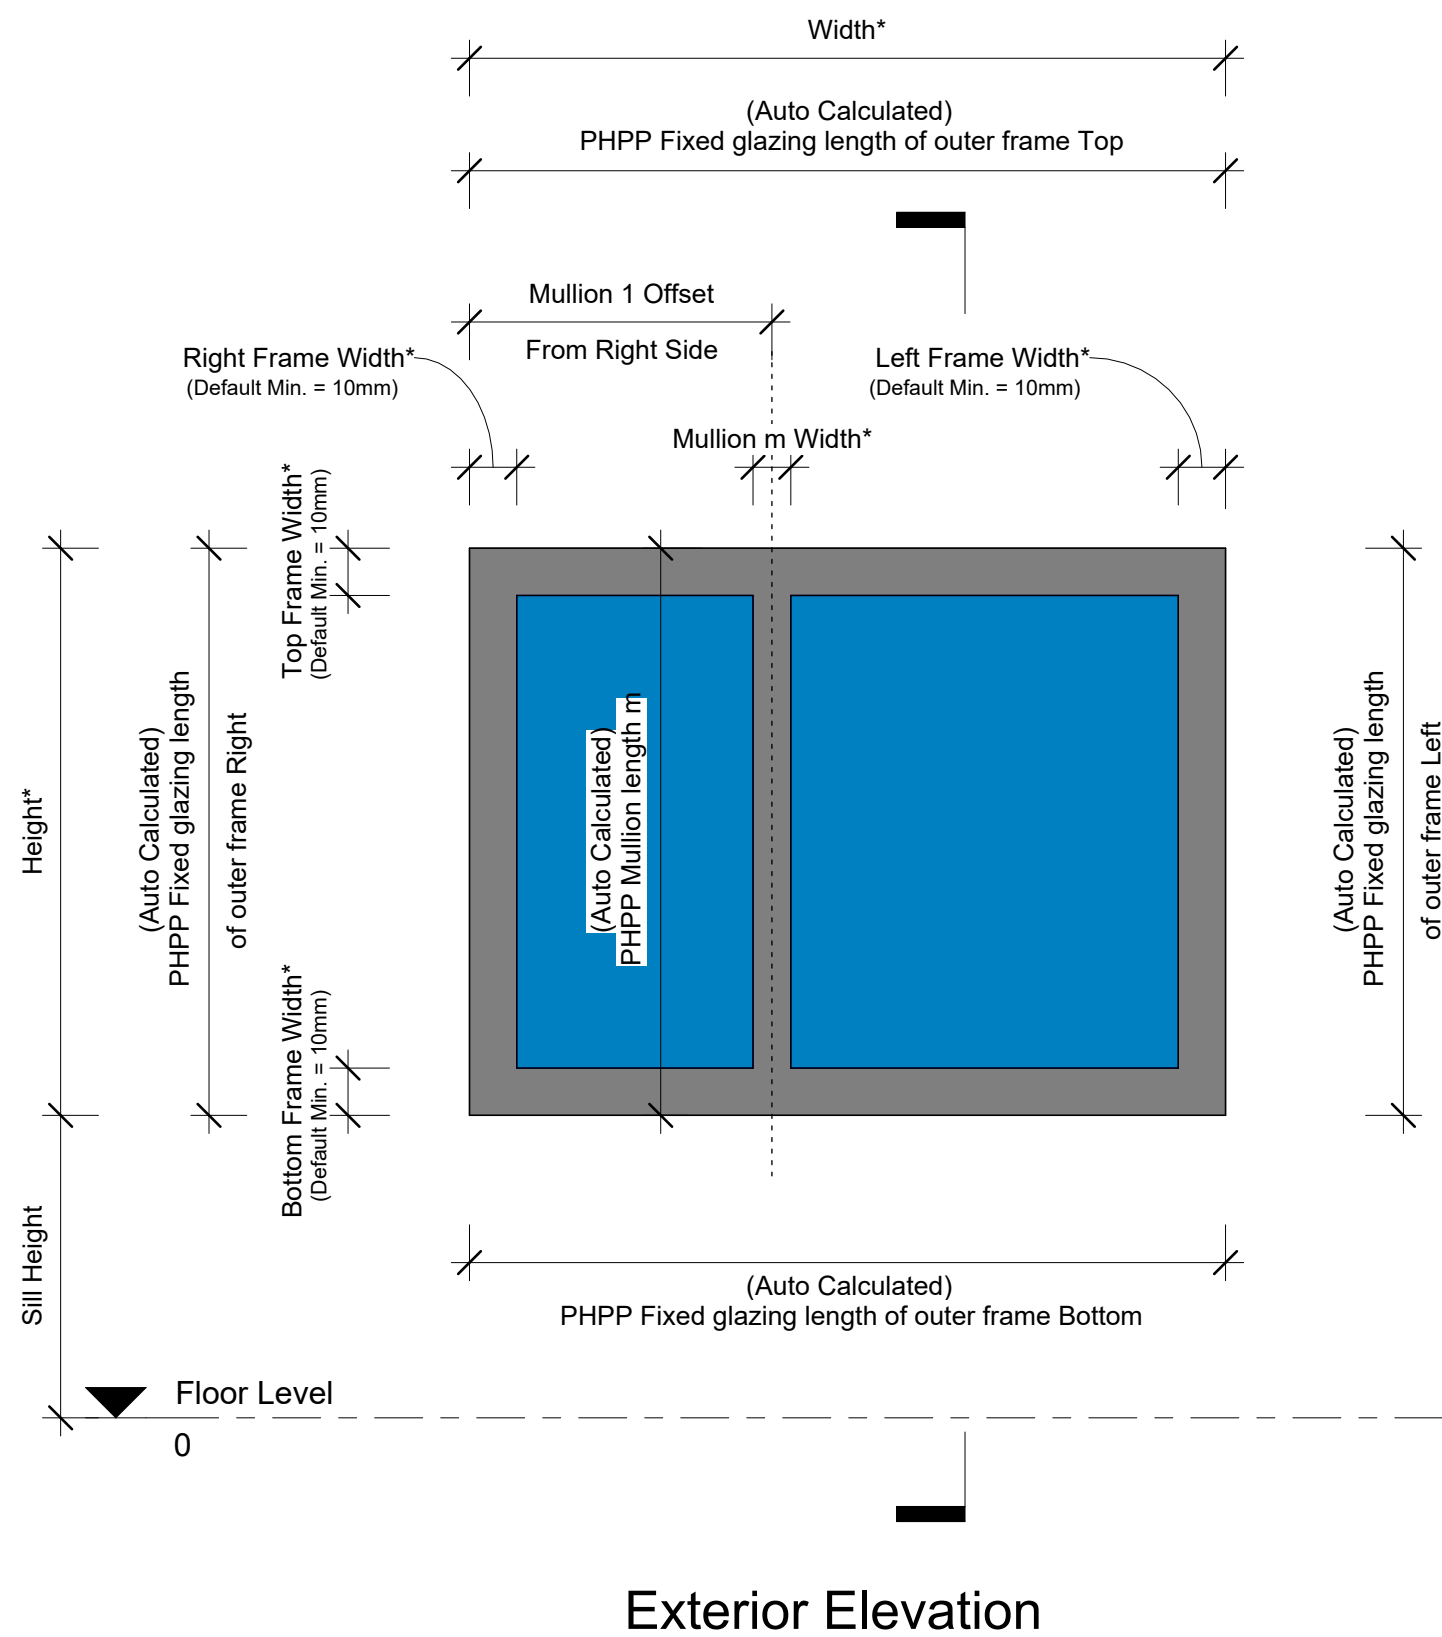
Width*

(Auto Calculated)
PHPP Fixed glazing length of outer frame Top

Mullion 1 Offset

From Right Side

Right Frame Width*
(Default Min. = 10mm)

Left Frame Width*
(Default Min. = 10mm)

Mullion m Width*

Top Frame Width*
(Default Min. = 10mm)

Height*

(Auto Calculated)
PHPP Fixed glazing length
of outer frame Right

(Auto Calculated)
PHPP Mullion length m

(Auto Calculated)
PHPP Fixed glazing length
of outer frame Left

Bottom Frame Width*
(Default Min. = 10mm)

Sill Height

(Auto Calculated)
PHPP Fixed glazing length of outer frame Bottom

Floor Level
0

Exterior Elevation